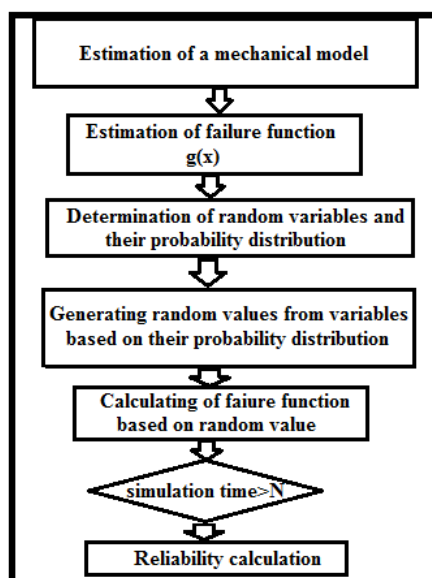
Estimation of a mechanical model

Estimation of failure function g(x)

Determination of random variables and their probability distribution

Generating random values from variables based on their probability distribution

Calculating of faiure function based on random value

simulation time>N

Reliability calculation